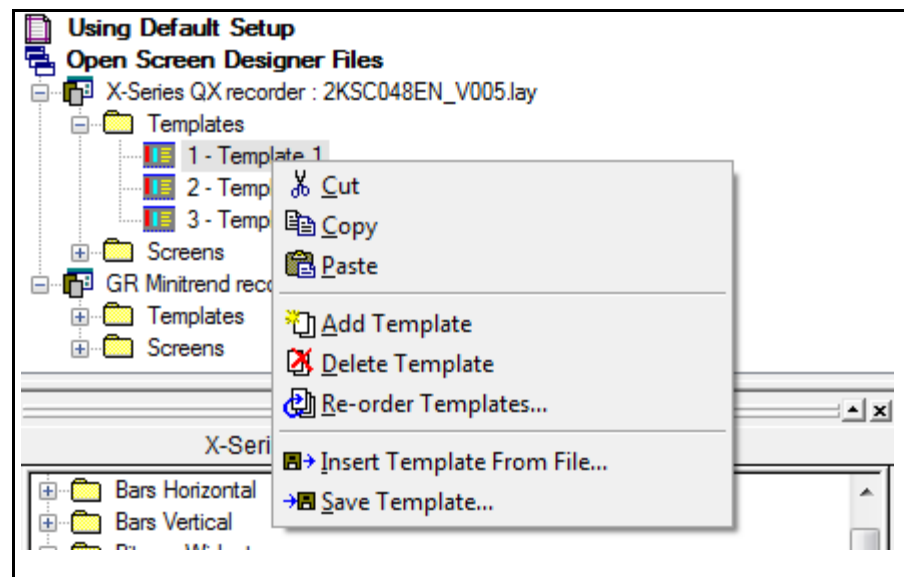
Using Default Setup
Open Screen Designer Files
X-Series QX recorder : 2KSC048EN_V005.lay
Templates
1 - Template 1
2 - Temp
3 - Temp
Screens
GR Minitrend reco
Templates
Screens

Cut
Copy
Paste
Add Template
Delete Template
Re-order Templates...
Insert Template From File...
Save Template...

X-Seri
Bars Horizontal
Bars Vertical
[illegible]